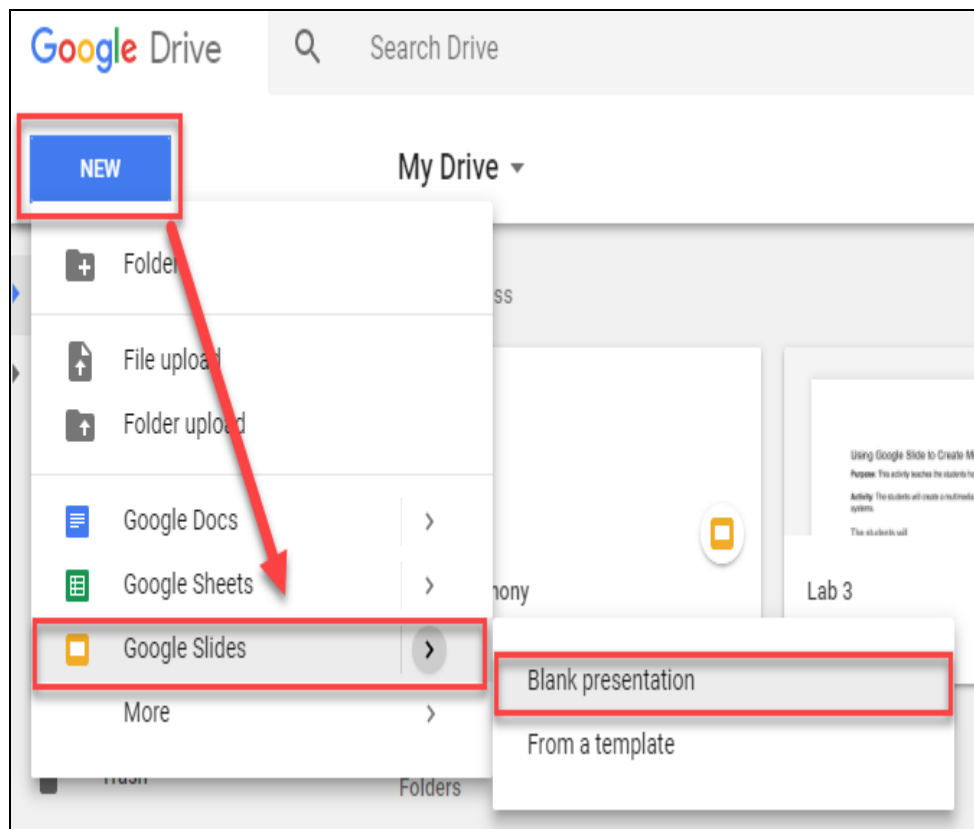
Google Drive

Search Drive

NEW

My Drive

Folder

ss

File upload

Folder upload

Using Google Slide to Create M

Purpose: This activity teaches the students h

Activity: The students will create a multimedia systems.

The students will

Google Docs

Google Sheets

nony

Lab 3

Google Slides

Blank presentation

More

From a template

Folders